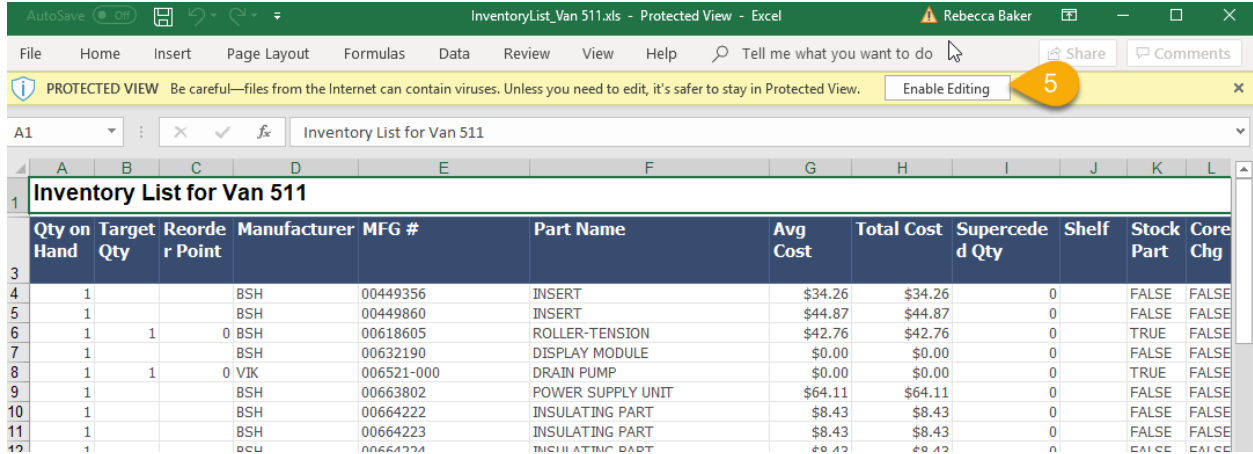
AutoSave Off InventoryList_Van 511.xls - Protected View - Excel Rebecca Baker

File Home Insert Page Layout Formulas Data Review View Help Tell me what you want to do Share Comments

PROTECTED VIEW Be careful—files from the Internet can contain viruses. Unless you need to edit, it's safer to stay in Protected View. Enable Editing 5

A1 Inventory List for Van 511

| | A | B | C | D | E | F | G | H | I | J | K | L |
|---|---|---|---|---|---|---|---|---|---|---|---|---|
| 1 | Inventory List for Van 511 | | | | | | | | | | | |
| 3 | Qty on Hand | Target Qty | Reorder Point | Manufacturer | MFG # | Part Name | Avg Cost | Total Cost | Superceded Qty | Shelf | Stock Part | Core Chg |
| 4 | 1 | | | BSH | 00449356 | INSERT | \$34.26 | \$34.26 | 0 | | FALSE | FALSE |
| 5 | 1 | | | BSH | 00449860 | INSERT | \$44.87 | \$44.87 | 0 | | FALSE | FALSE |
| 6 | 1 | 1 | 0 | BSH | 00618605 | ROLLER-TENSION | \$42.76 | \$42.76 | 0 | | TRUE | FALSE |
| 7 | 1 | | | BSH | 00632190 | DISPLAY MODULE | \$0.00 | \$0.00 | 0 | | FALSE | FALSE |
| 8 | 1 | 1 | 0 | VIK | 006521-000 | DRAIN PUMP | \$0.00 | \$0.00 | 0 | | TRUE | FALSE |
| 9 | 1 | | | BSH | 00663802 | POWER SUPPLY UNIT | \$64.11 | \$64.11 | 0 | | FALSE | FALSE |
| 10 | 1 | | | BSH | 00664222 | INSULATING PART | \$8.43 | \$8.43 | 0 | | FALSE | FALSE |
| 11 | 1 | | | BSH | 00664223 | INSULATING PART | \$8.43 | \$8.43 | 0 | | FALSE | FALSE |
| 12 | 1 | | | BSH | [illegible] | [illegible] | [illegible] | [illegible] | 0 | | FALSE | FALSE |